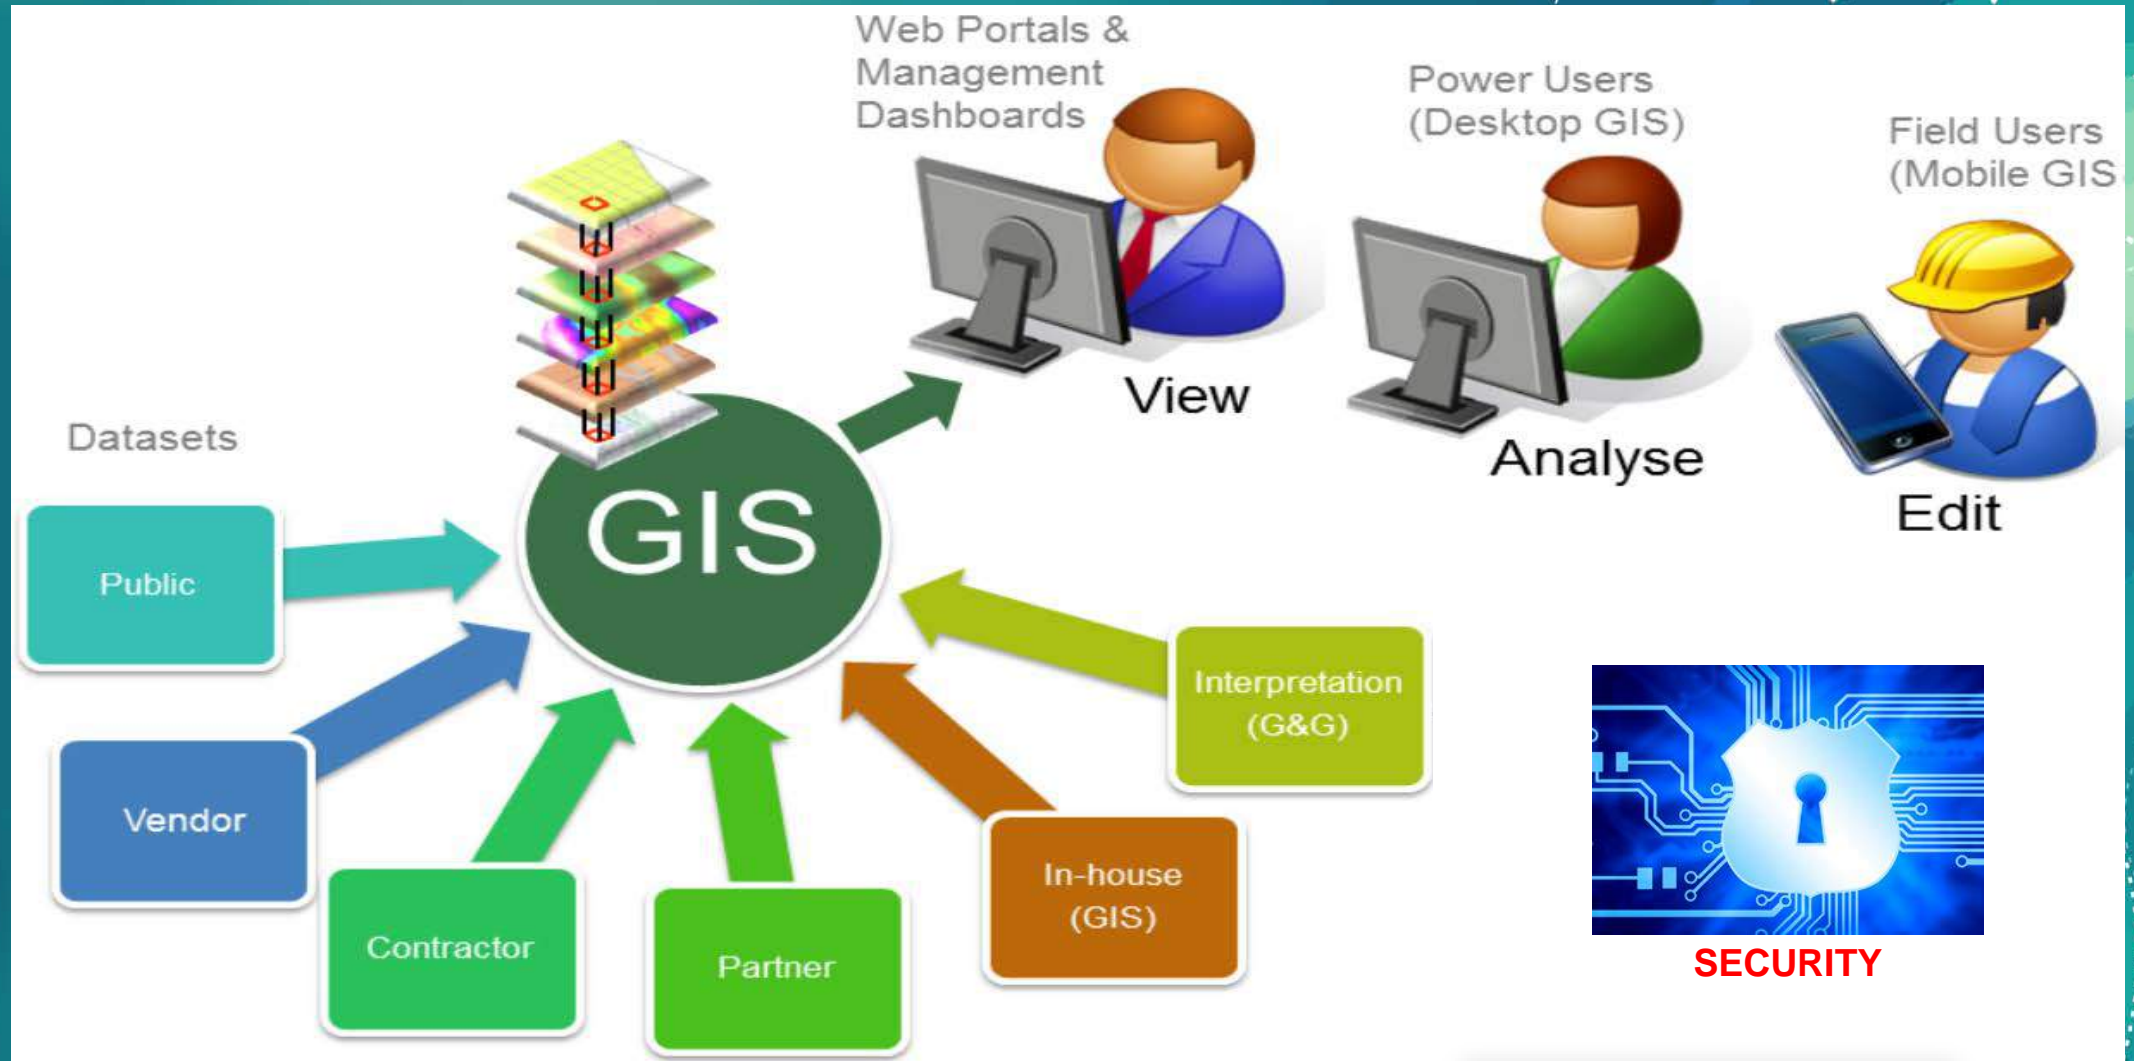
Web Portals & Management Dashboards

Power Users (Desktop GIS)

Field Users (Mobile GIS

View

Analyse

Edit

Datasets

GIS

Public

Vendor

Contractor

Partner

In-house (GIS)

Interpretation (G&G)

SECURITY